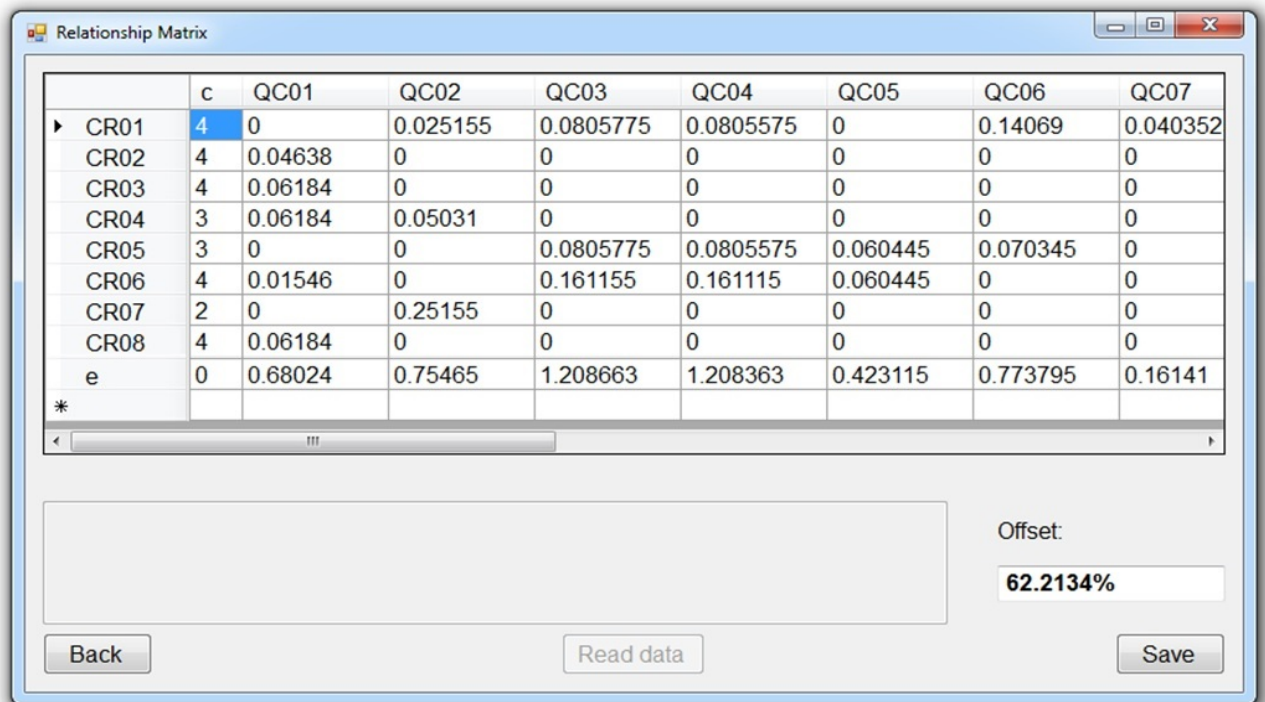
Relationship Matrix

|  | c | QC01 | QC02 | QC03 | QC04 | QC05 | QC06 | QC07 |
|---|---|---|---|---|---|---|---|---|
| ▸ CR01 | 4 | 0 | 0.025155 | 0.0805775 | 0.0805575 | 0 | 0.14069 | 0.040352 |
| CR02 | 4 | 0.04638 | 0 | 0 | 0 | 0 | 0 | 0 |
| CR03 | 4 | 0.06184 | 0 | 0 | 0 | 0 | 0 | 0 |
| CR04 | 3 | 0.06184 | 0.05031 | 0 | 0 | 0 | 0 | 0 |
| CR05 | 3 | 0 | 0 | 0.0805775 | 0.0805575 | 0.060445 | 0.070345 | 0 |
| CR06 | 4 | 0.01546 | 0 | 0.161155 | 0.161115 | 0.060445 | 0 | 0 |
| CR07 | 2 | 0 | 0.25155 | 0 | 0 | 0 | 0 | 0 |
| CR08 | 4 | 0.06184 | 0 | 0 | 0 | 0 | 0 | 0 |
| e | 0 | 0.68024 | 0.75465 | 1.208663 | 1.208363 | 0.423115 | 0.773795 | 0.16141 |
| * |  |  |  |  |  |  |  |  |

Offset:

62.2134%

Back

Read data

Save